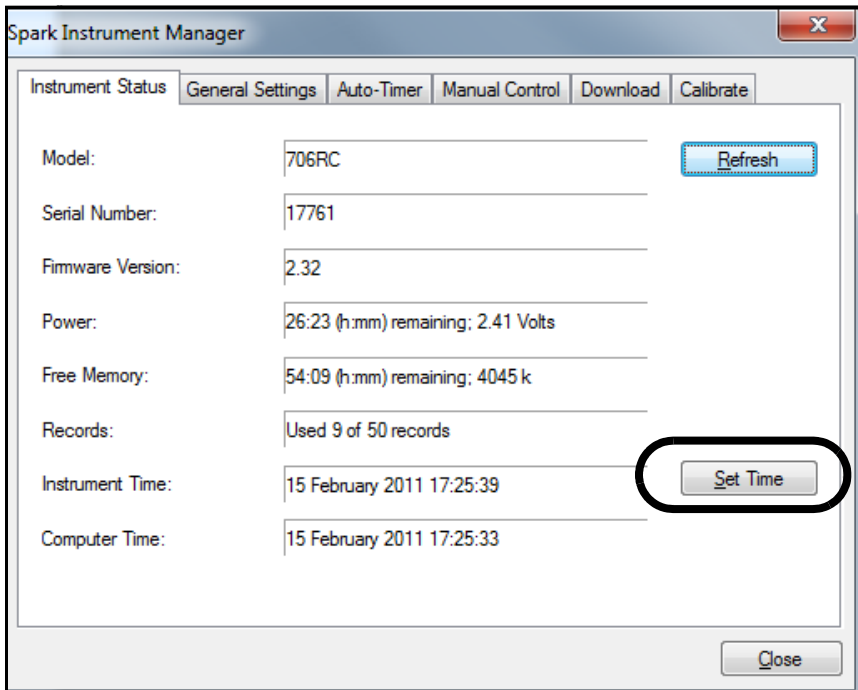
Spark Instrument Manager

Instrument Status | General Settings | Auto-Timer | Manual Control | Download | Calibrate

Model: 706RC

Refresh

Serial Number: 17761

Firmware Version: 2.32

Power: 26:23 (h:mm) remaining; 2.41 Volts

Free Memory: 54:09 (h:mm) remaining; 4045 k

Records: Used 9 of 50 records

Instrument Time: 15 February 2011 17:25:39

Set Time

Computer Time: 15 February 2011 17:25:33

Close